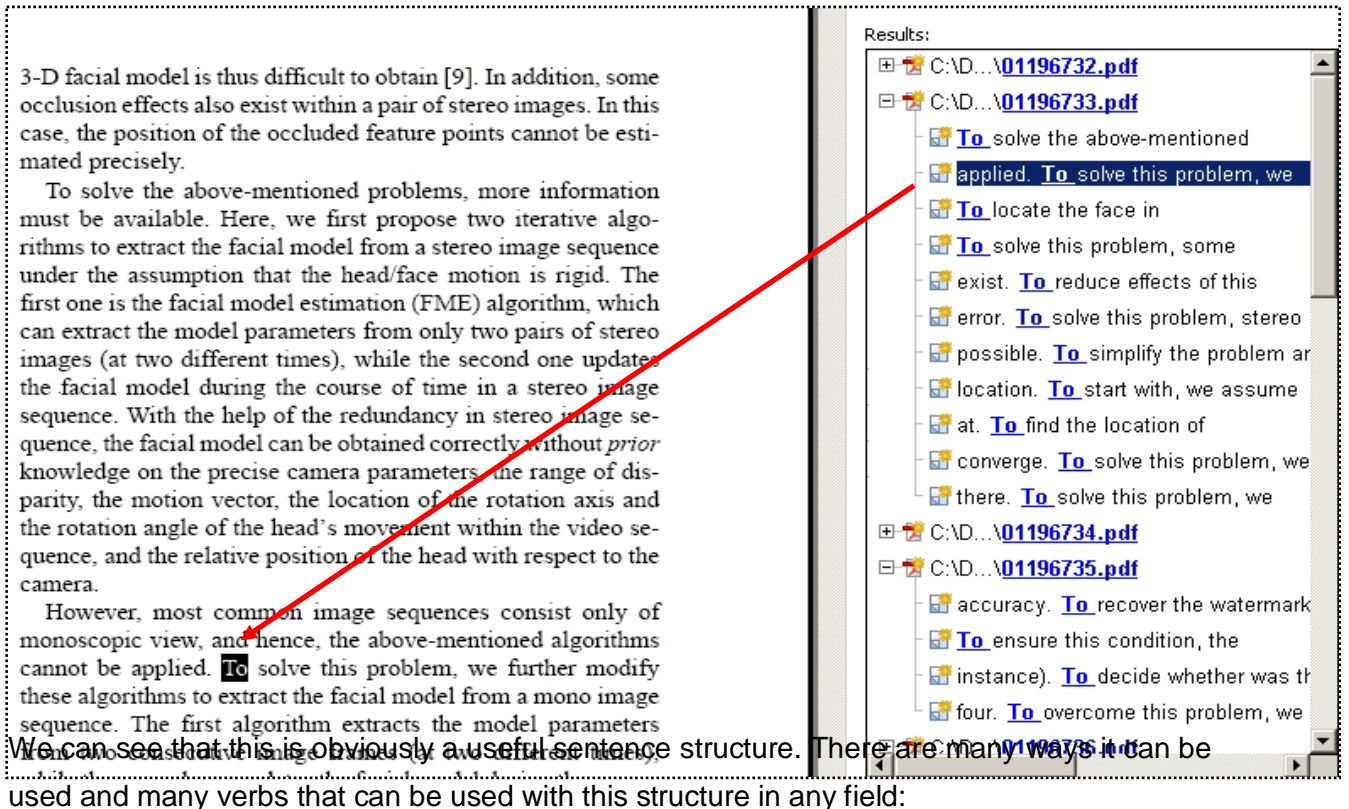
3-D facial model is thus difficult to obtain [9]. In addition, some occlusion effects also exist within a pair of stereo images. In this case, the position of the occluded feature points cannot be estimated precisely.

To solve the above-mentioned problems, more information must be available. Here, we first propose two iterative algorithms to extract the facial model from a stereo image sequence under the assumption that the head/face motion is rigid. The first one is the facial model estimation (FME) algorithm, which can extract the model parameters from only two pairs of stereo images (at two different times), while the second one updates the facial model during the course of time in a stereo image sequence. With the help of the redundancy in stereo image sequence, the facial model can be obtained correctly without *prior* knowledge on the precise camera parameters, the range of disparity, the motion vector, the location of the rotation axis and the rotation angle of the head's movement within the video sequence, and the relative position of the head with respect to the camera.

However, most common image sequences consist only of monoscopic view, and hence, the above-mentioned algorithms cannot be applied. To solve this problem, we further modify these algorithms to extract the facial model from a mono image sequence. The first algorithm extracts the model parameters

Results:
C:\D...\01196732.pdf
C:\D...\01196733.pdf
To solve the above-mentioned
applied. To solve this problem, we
To locate the face in
To solve this problem, some
exist. To reduce effects of this
error. To solve this problem, stereo
possible. To simplify the problem ar
location. To start with, we assume
at. To find the location of
converge. To solve this problem, we
there. To solve this problem, we
C:\D...\01196734.pdf
C:\D...\01196735.pdf
accuracy. To recover the watermark
To ensure this condition, the
instance). To decide whether was th
four. To overcome this problem, we

We can see that this is obviously a useful sentence structure. There are many ways it can be used and many verbs that can be used with this structure in any field: